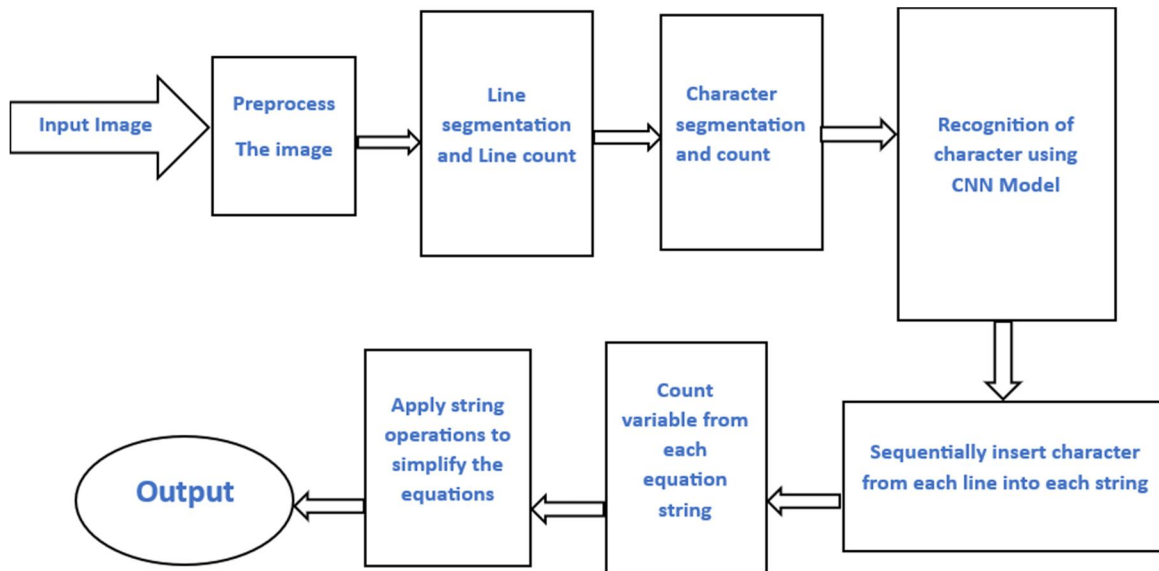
Input Image

Preprocess
The image

Line segmentation and Line count

Character segmentation and count

Recognition of character using CNN Model

Sequentially insert character from each line into each string

Count variable from each equation string

Apply string operations to simplify the equations

Output